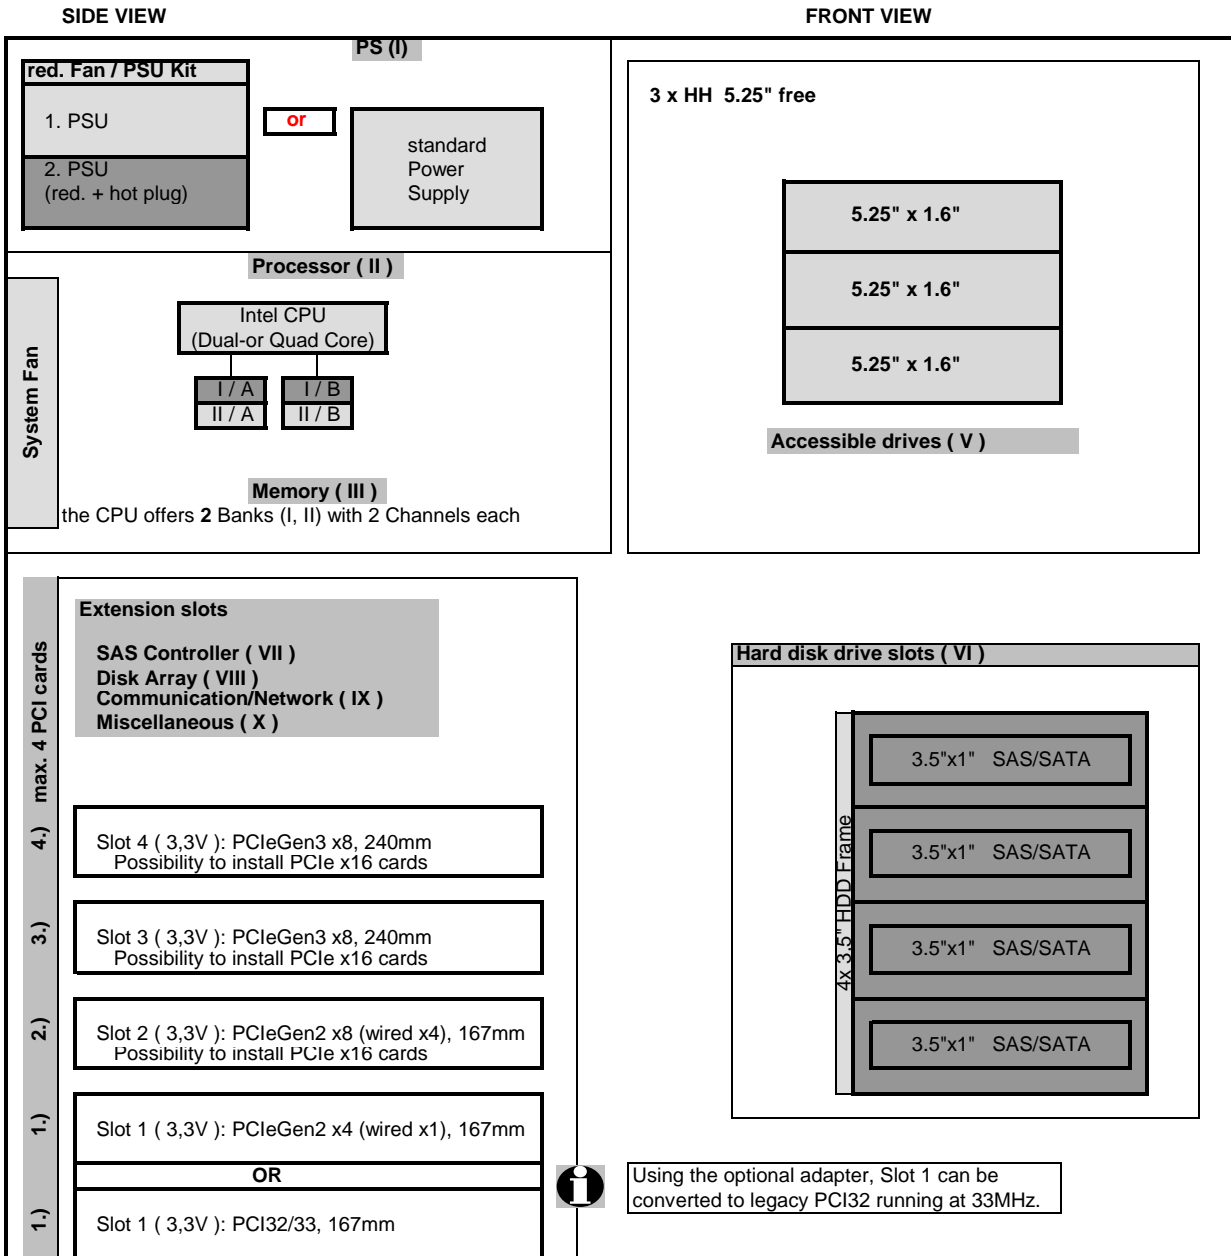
SIDE VIEW

FRONT VIEW

PS (I)

red. Fan / PSU Kit

1. PSU

2. PSU
(red. + hot plug)

or

standard
Power
Supply

3 x HH 5.25" free

5.25" x 1.6"

5.25" x 1.6"

5.25" x 1.6"

Accessible drives ( V )

Processor ( II )

System Fan

Intel CPU
(Dual-or Quad Core)

I / A

II / A

I / B

II / B

Memory ( III )
the CPU offers **2** Banks (I, II) with 2 Channels each

max. 4 PCI cards

Extension slots

SAS Controller ( VII )
Disk Array ( VIII )
Communication/Network ( IX )
Miscellaneous ( X )

Hard disk drive slots ( VI )

4x 3.5" HDD Frame

3.5"x1" SAS/SATA

3.5"x1" SAS/SATA

3.5"x1" SAS/SATA

3.5"x1" SAS/SATA

4.)

Slot 4 ( 3,3V ): PCIeGen3 x8, 240mm
Possibility to install PCIe x16 cards

3.)

Slot 3 ( 3,3V ): PCIeGen3 x8, 240mm
Possibility to install PCIe x16 cards

2.)

Slot 2 ( 3,3V ): PCIeGen2 x8 (wired x4), 167mm
Possibility to install PCIe x16 cards

1.)

Slot 1 ( 3,3V ): PCIeGen2 x4 (wired x1), 167mm

OR

1.)

Slot 1 ( 3,3V ): PCI32/33, 167mm

Using the optional adapter, Slot 1 can be converted to legacy PCI32 running at 33MHz.